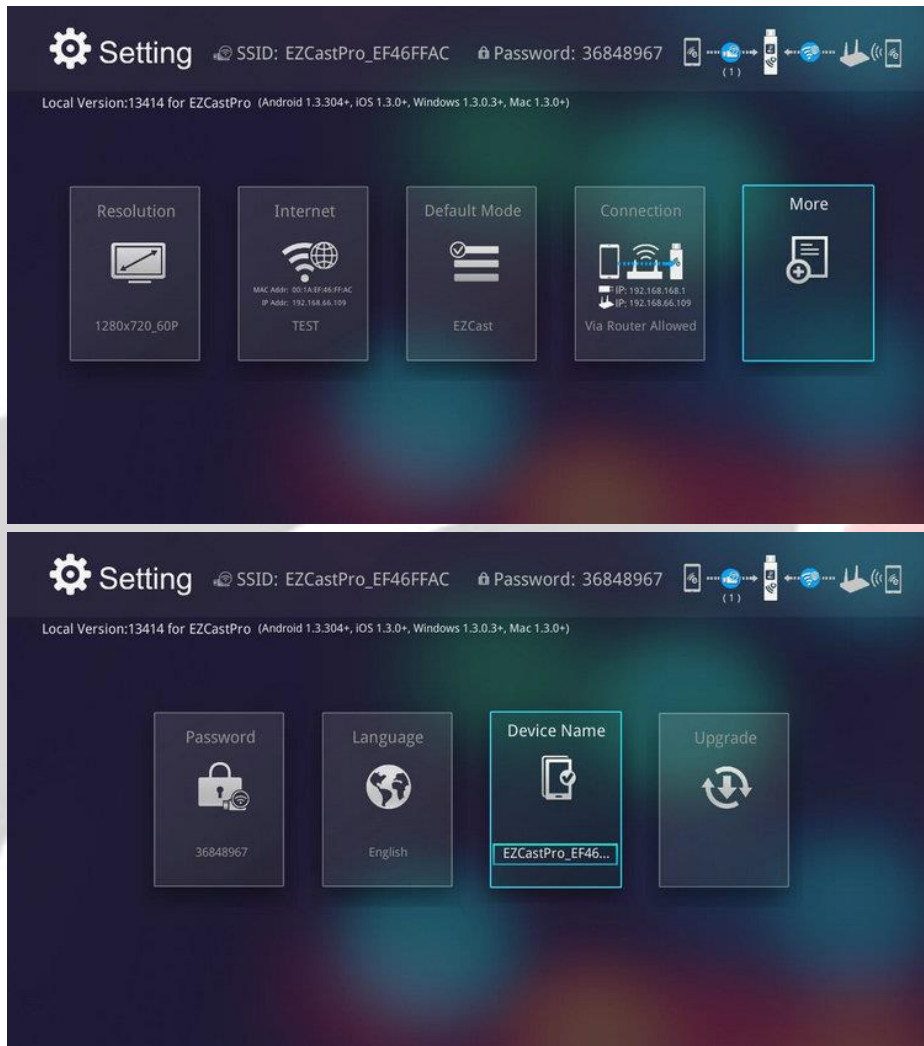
Setting SSID: EZCastPro_EF46FFAC Password: 36848967

(1)

Local Version:13414 for EZCastPro (Android 1.3.304+, iOS 1.3.0+, Windows 1.3.0.3+, Mac 1.3.0+)

Resolution

1280x720_60P

Internet

MAC Addr: 00:1A:EF:46:FF:AC
IP Addr: 192.168.66.109

TEST

Default Mode

EZCast

Connection

IP: 192.168.168.1
IP: 192.168.66.109

Via Router Allowed

More

Setting SSID: EZCastPro_EF46FFAC Password: 36848967

(1)

Local Version:13414 for EZCastPro (Android 1.3.304+, iOS 1.3.0+, Windows 1.3.0.3+, Mac 1.3.0+)

Password

36848967

Language

English

Device Name

EZCastPro_EF46...

Upgrade